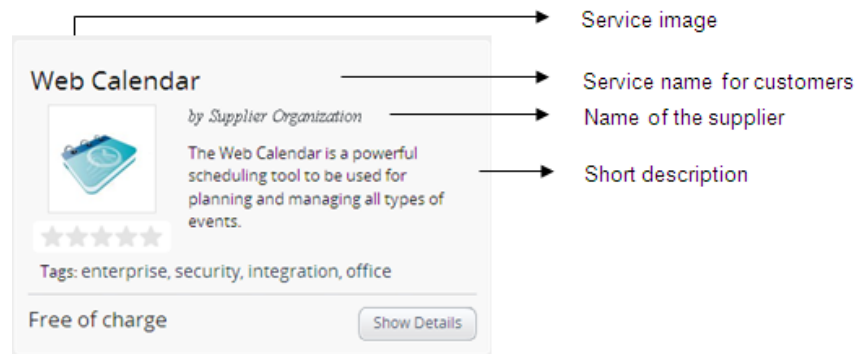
Service image

Web Calendar

Service name for customers

by Supplier Organization

Name of the supplier

The Web Calendar is a powerful scheduling tool to be used for planning and managing all types of events.

Short description

Tags: enterprise, security, integration, office

Free of charge

Show Details